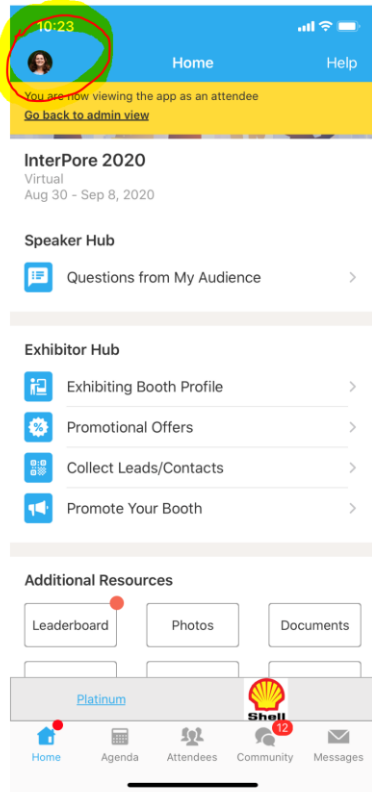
10:23

Home

Help

You are now viewing the app as an attendee

Go back to admin view

InterPore 2020

Virtual

Aug 30 - Sep 8, 2020

Speaker Hub

Questions from My Audience

Exhibitor Hub

Exhibiting Booth Profile

Promotional Offers

Collect Leads/Contacts

Promote Your Booth

Additional Resources

Leaderboard

Photos

Documents

Platinum

Shell

Home

Agenda

Attendees

12

Community

Messages